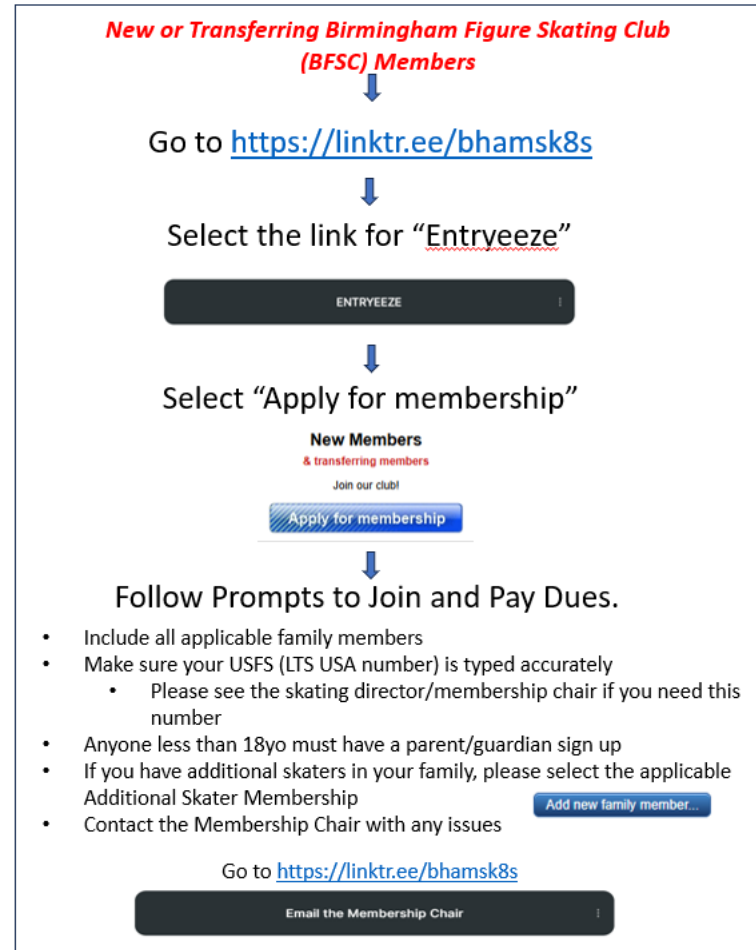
New or Transferring Birmingham Figure Skating Club (BFSC) Members

Go to https://linktr.ee/bhamsk8s

Select the link for "Entryeeze"

ENTRYEEZE

Select "Apply for membership"

New Members
& transferring members
Join our club!
Apply for membership

Follow Prompts to Join and Pay Dues.

- Include all applicable family members
- Make sure your USFS (LTS USA number) is typed accurately
  - Please see the skating director/membership chair if you need this number
- Anyone less than 18yo must have a parent/guardian sign up
- If you have additional skaters in your family, please select the applicable Additional Skater Membership
- Contact the Membership Chair with any issues

Add new family member...

Go to https://linktr.ee/bhamsk8s

Email the Membership Chair